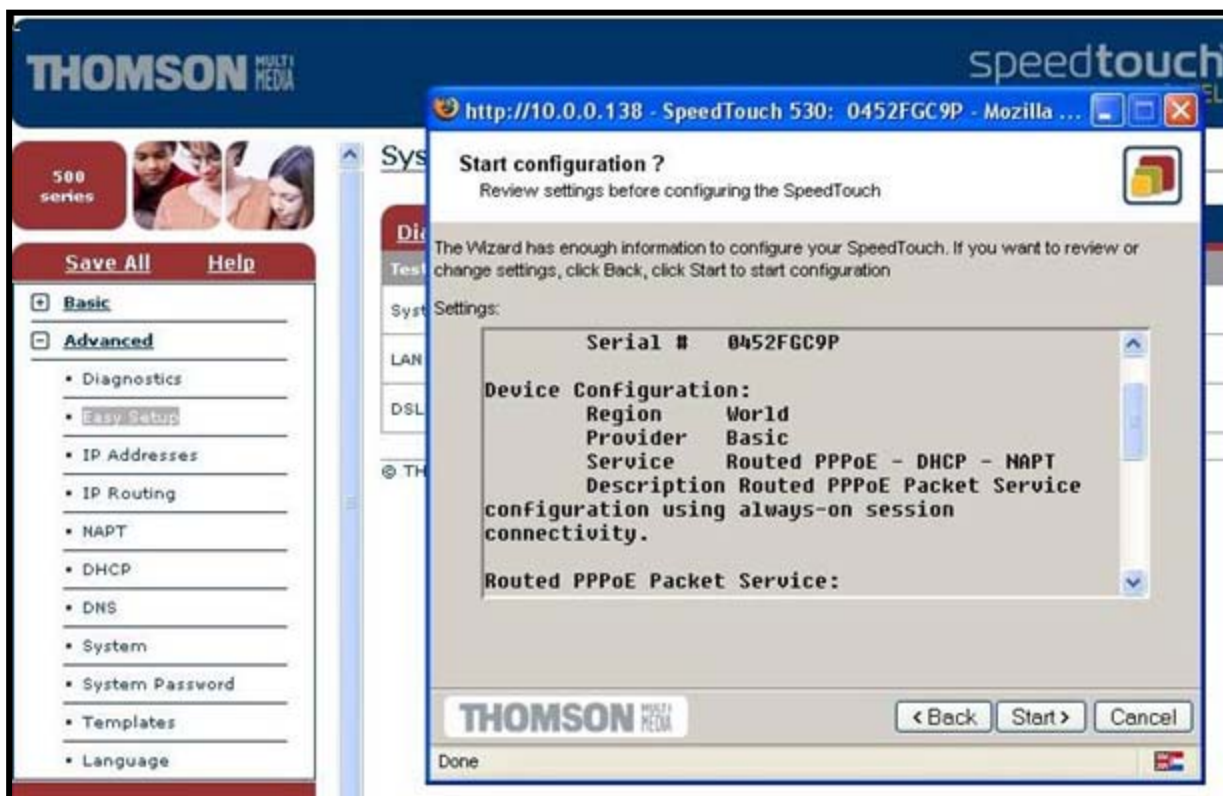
THOMSON MULTI MEDIA

speedtouch

http://10.0.0.138 - SpeedTouch 530: 0452FGC9P - Mozilla ...

500 series

Save All Help

+ Basic

− Advanced

• Diagnostics

• Easy Setup

• IP Addresses

• IP Routing

• NAPT

• DHCP

• DNS

• System

• System Password

• Templates

• Language

Sys

Dia

Test

Syst

LAN

DSL

© TH

Start configuration ?
Review settings before configuring the SpeedTouch

The Wizard has enough information to configure your SpeedTouch. If you want to review or change settings, click Back, click Start to start configuration

Settings:

Serial # 0452FGC9P

Device Configuration:
Region World
Provider Basic
Service Routed PPPoE - DHCP - NAPT
Description Routed PPPoE Packet Service configuration using always-on session connectivity.

Routed PPPoE Packet Service:

THOMSON MULTI MEDIA

<Back Start> Cancel

Done